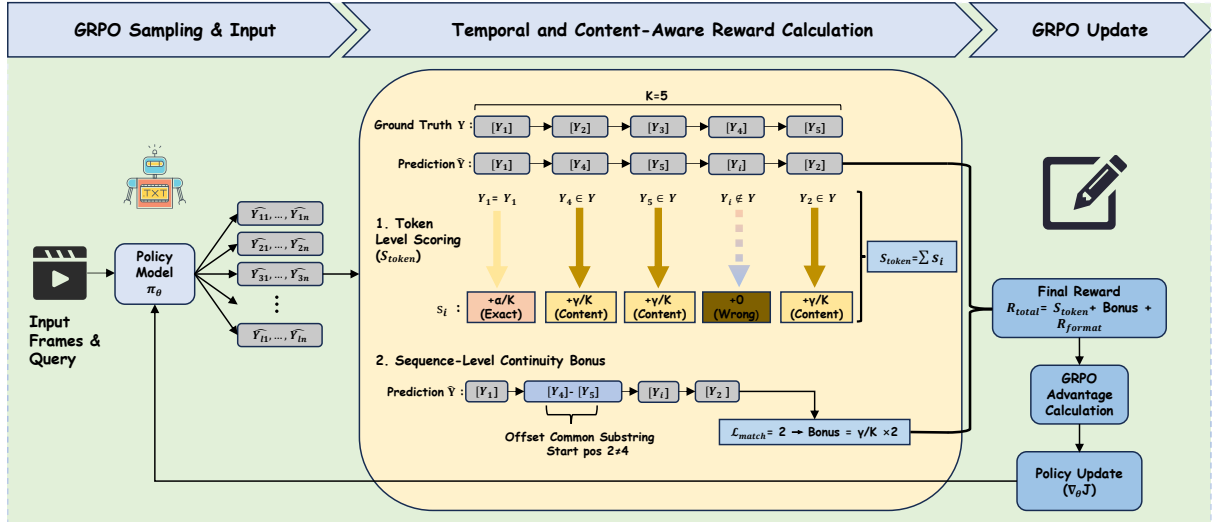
GRPO Sampling & Input

Temporal and Content-Aware Reward Calculation

GRPO Update

TXT

Input Frames & Query

Policy Model $\pi_\theta$

$\widehat{Y_{11}}, \ldots, \widehat{Y_{1n}}$
$\widehat{Y_{21}}, \ldots, \widehat{Y_{2n}}$
$\widehat{Y_{31}}, \ldots, \widehat{Y_{3n}}$
⋮
$\widehat{Y_{l1}}, \ldots, \widehat{Y_{ln}}$

K=5

Ground Truth Y : $[Y_1]$ $[Y_2]$ $[Y_3]$ $[Y_4]$ $[Y_5]$

Prediction $\hat{Y}$ : $[Y_1]$ $[Y_4]$ $[Y_5]$ $[Y_i]$ $[Y_2]$

1. Token Level Scoring ($S_{token}$)

$Y_1 = Y_1$ $Y_4 \in Y$ $Y_5 \in Y$ $Y_i \notin Y$ $Y_2 \in Y$

$s_i$ : +α/K (Exact) +γ/K (Content) +γ/K (Content) +0 (Wrong) +γ/K (Content)

$S_{token} = \sum s_i$

2. Sequence-Level Continuity Bonus

Prediction $\hat{Y}$ : $[Y_1]$ $[Y_4]$- $[Y_5]$ $[Y_i]$ $[Y_2]$

Offset Common Substring Start pos 2≠4

$\mathcal{L}_{match}$= 2 → Bonus = γ/K ×2

Final Reward $R_{total}$= $S_{token}$+ Bonus + $R_{format}$

GRPO Advantage Calculation

Policy Update ($\nabla_\theta$J)